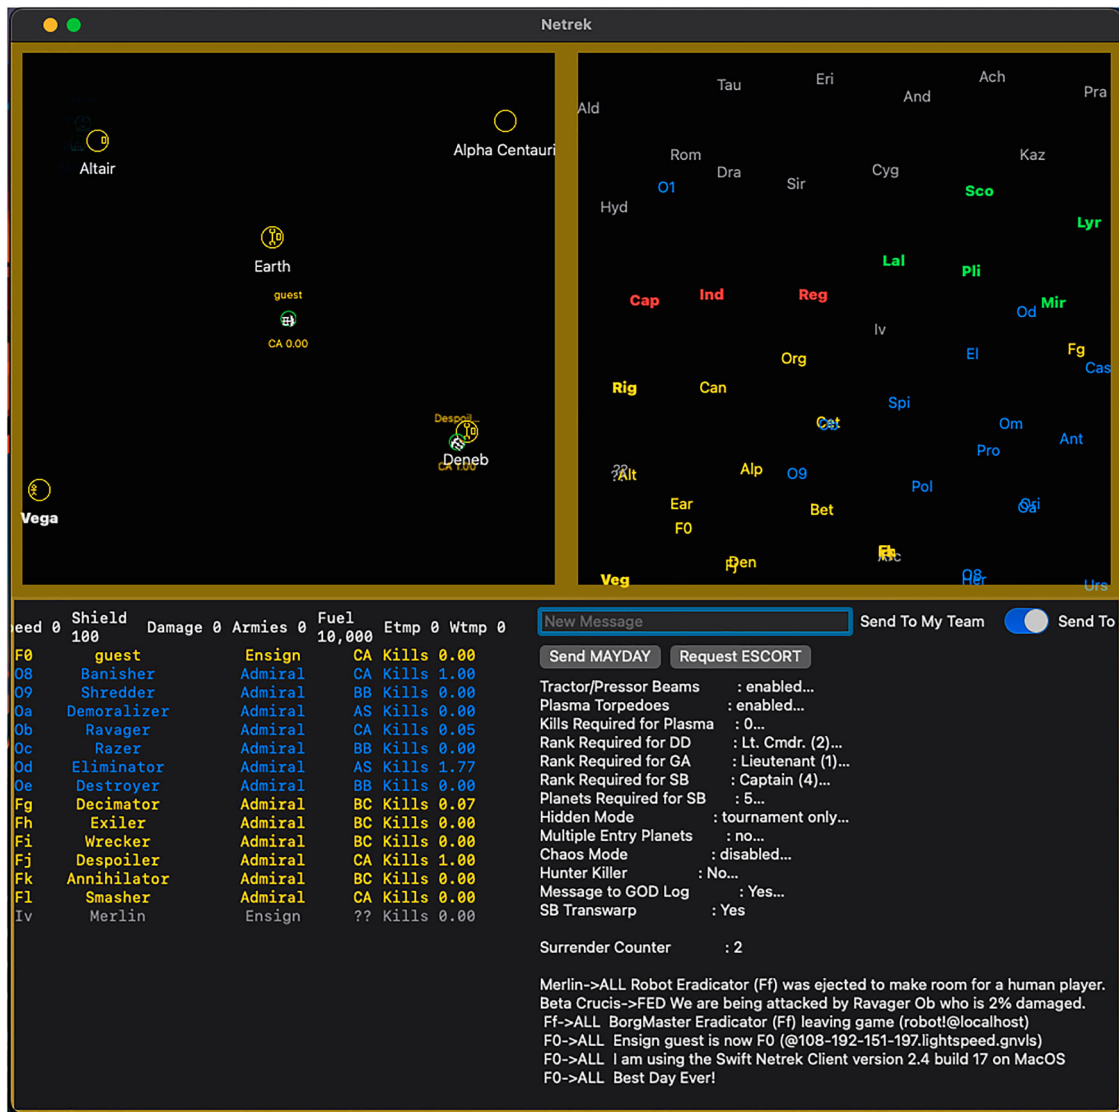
Netrek

Altair
Alpha Centauri
Earth
guest
CA 0.00
Despoil...
Deneb
CA 1.00
Vega

Tau
Eri
Ach
And
Pra
Ald
Rom
Kaz
Dra
Sir
Cyg
O1
Sco
Hyd
Lyr
Lal
Pli
Cap
Ind
Reg
Mir
Od
Iv
Fg
El
Org
Cas
Rig
Can
Spi
Cet
Om
Ant
Pro
??Alt
Alp
O9
Pol
Ear
Bet
Ori
F0
Fh
Den
Veg
Urs

eed 0 Shield 100 Damage 0 Armies 0 Fuel 10,000 Etmp 0 Wtmp 0

| | | | | |
|---|---|---|---|---|
| F0 | guest | Ensign | CA | Kills 0.00 |
| O8 | Banisher | Admiral | CA | Kills 1.00 |
| O9 | Shredder | Admiral | BB | Kills 0.00 |
| Oa | Demoralizer | Admiral | AS | Kills 0.00 |
| Ob | Ravager | Admiral | CA | Kills 0.05 |
| Oc | Razer | Admiral | BB | Kills 0.00 |
| Od | Eliminator | Admiral | AS | Kills 1.77 |
| Oe | Destroyer | Admiral | BB | Kills 0.00 |
| Fg | Decimator | Admiral | BC | Kills 0.07 |
| Fh | Exiler | Admiral | BC | Kills 0.00 |
| Fi | Wrecker | Admiral | BC | Kills 0.00 |
| Fj | Despoiler | Admiral | CA | Kills 1.00 |
| Fk | Annihilator | Admiral | BC | Kills 0.00 |
| Fl | Smasher | Admiral | CA | Kills 0.00 |
| Iv | Merlin | Ensign | ?? | Kills 0.00 |

New Message
Send To My Team
Send To
Send MAYDAY
Request ESCORT

Tractor/Pressor Beams : enabled...
Plasma Torpedoes : enabled...
Kills Required for Plasma : 0...
Rank Required for DD : Lt. Cmdr. (2)...
Rank Required for GA : Lieutenant (1)...
Rank Required for SB : Captain (4)...
Planets Required for SB : 5...
Hidden Mode : tournament only...
Multiple Entry Planets : no...
Chaos Mode : disabled...
Hunter Killer : No...
Message to GOD Log : Yes...
SB Transwarp : Yes

Surrender Counter : 2

Merlin->ALL Robot Eradicator (Ff) was ejected to make room for a human player.
Beta Crucis->FED We are being attacked by Ravager Ob who is 2% damaged.
Ff->ALL BorgMaster Eradicator (Ff) leaving game (robot!@localhost)
F0->ALL Ensign guest is now F0 (@108-192-151-197.lightspeed.gnvls)
F0->ALL I am using the Swift Netrek Client version 2.4 build 17 on MacOS
F0->ALL Best Day Ever!